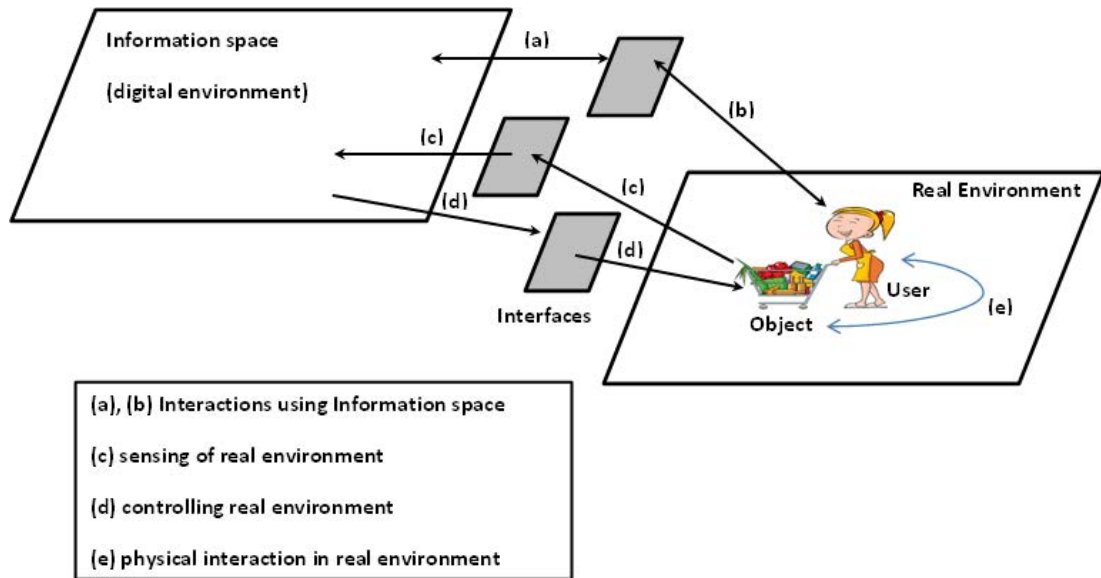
Information space

(digital environment)

(a)

(b)

(c)

(c)

(d)

(d)

Real Environment

User

(e)

Object

Interfaces

(a), (b) Interactions using Information space

(c) sensing of real environment

(d) controlling real environment

(e) physical interaction in real environment